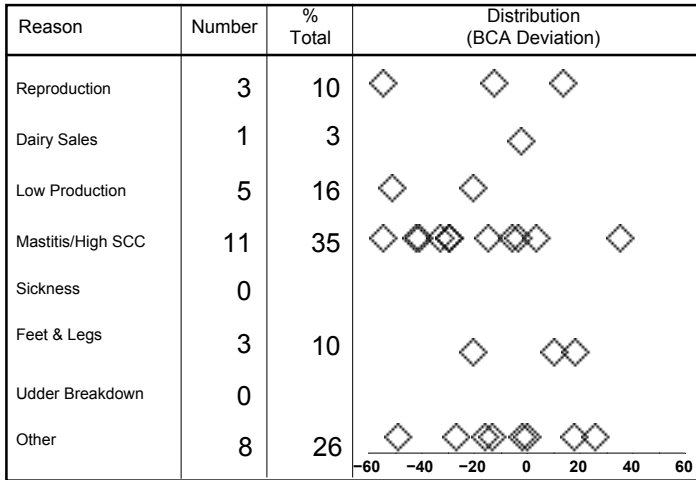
| Reason | Number | % Total | Distribution (BCA Deviation) |
|---|---|---|---|
| Reproduction | 3 | 10 | |
| Dairy Sales | 1 | 3 | |
| Low Production | 5 | 16 | |
| Mastitis/High SCC | 11 | 35 | |
| Sickness | 0 | | |
| Feet & Legs | 3 | 10 | |
| Udder Breakdown | 0 | | |
| Other | 8 | 26 | |

−60 −40 −20 0 20 40 60